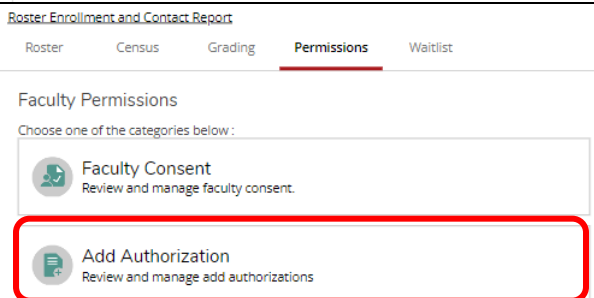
Roster Enrollment and Contact Report

Roster Census Grading Permissions Waitlist

Faculty Permissions

Choose one of the categories below :

Faculty Consent
Review and manage faculty consent.

Add Authorization
Review and manage add authorizations